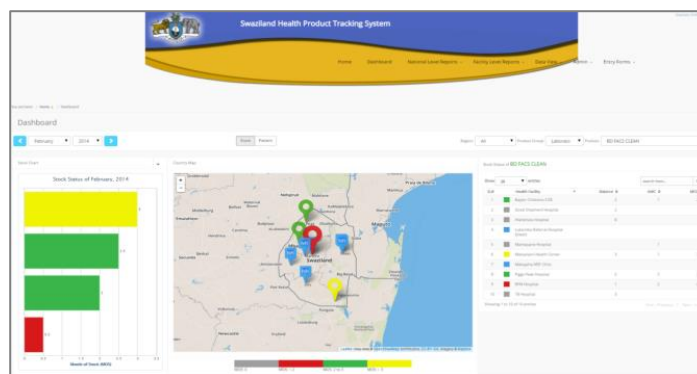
Swaziland Health Product Tracking System

Home Dashboard National Level Reports Facility Level Reports Data View Admin Entry Forms

Dashboard

February 2014

Region All Product Group Laboratory Product BD FACS CLEAN

Stock Chart

Stock Status of February, 2014

Month of Stock (MOS)

Country Map

Swaziland

Maputo

Stock Status of BD FACS CLEAN

Show 10 entries

Search

| S.N. | | Health Facility | Balance | AMC | MOS |
|---|---|---|---|---|---|
| 1 | | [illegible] | | | |
| 2 | | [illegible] | | | |
| 3 | | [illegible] | | | |
| 4 | | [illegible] | | | |
| 5 | | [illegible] | | | |
| 6 | | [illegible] | | | |
| 7 | | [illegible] | | | |
| 8 | | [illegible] | | | |
| 9 | | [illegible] | | | |
| 10 | | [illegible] | | | |

Showing 1 to 10 of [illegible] entries

First Previous 1 2 Next